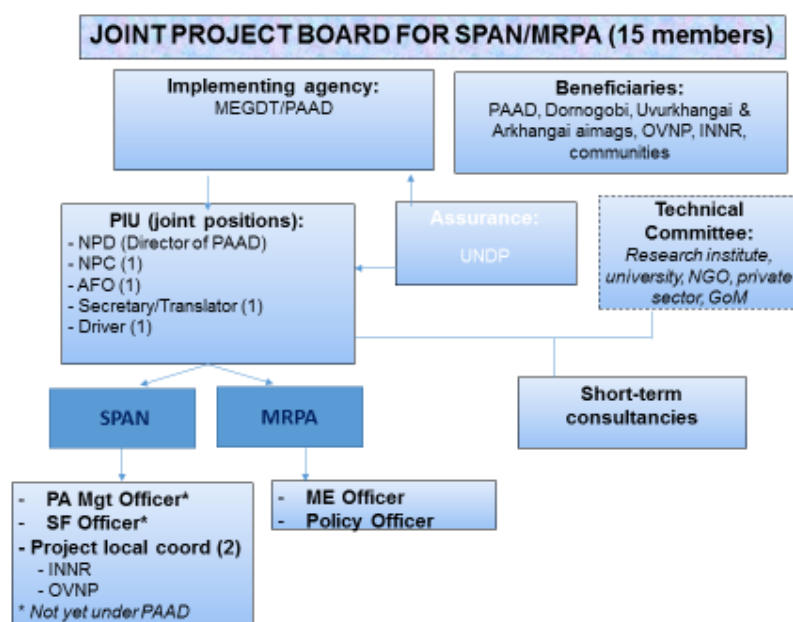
JOINT PROJECT BOARD FOR SPAN/MRPA (15 members)

Implementing agency:
MEGDT/PAAD

Beneficiaries:
PAAD, Dornogobi, Uvurkhangai & Arkhangai aimags, OVNP, INNR, communities

PIU (joint positions):
- NPD (Director of PAAD)
- NPC (1)
- AFO (1)
- Secretary/Translator (1)
- Driver (1)

Assurance:
UNDP

Technical Committee:
Research institute, university, NGO, private sector, GoM

SPAN

MRPA

Short-term consultancies

- PA Mgt Officer*
- SF Officer*
- Project local coord (2)
- INNR
- OVNP
* Not yet under PAAD

- ME Officer
- Policy Officer